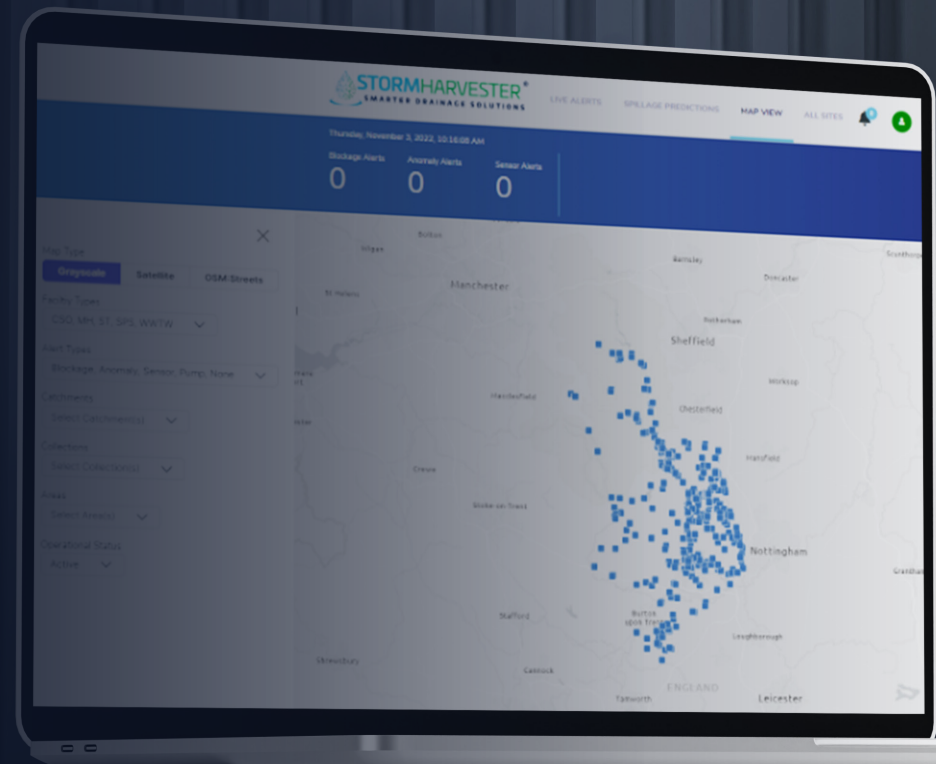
STORMHARVESTER®
SMARTER DRAINAGE SOLUTIONS

LIVE ALERTS SPILLAGE PREDICTIONS MAP VIEW ALL SITES

Thursday, November 3, 2022, 10:16:08 AM

Blockage Alerts 0
Anomaly Alerts 0
Sensor Alerts 0

Map Type
Grayscale Satellite OSM Streets

Facility Types
CSO, MH, ST, SPS, WWTW

Alert Types
Blockage, Anomaly, Sensor, Pump, None

Catchments
Select Catchment(s)

Collections
Select Collection(s)

Areas
Select Area(s)

Operational Status
Active

Bolton
Wigan
Barnsley
Doncaster
Manchester
St Helens
Rotherham
Sheffield
Macclesfield
Worksop
Chesterfield
Mansfield
Crewe
Stoke-on-Trent
Nottingham
Stafford
Burton upon Trent
Loughborough
Shrewsbury
Cannock
ENGLAND
Tamworth
Leicester
Grantham